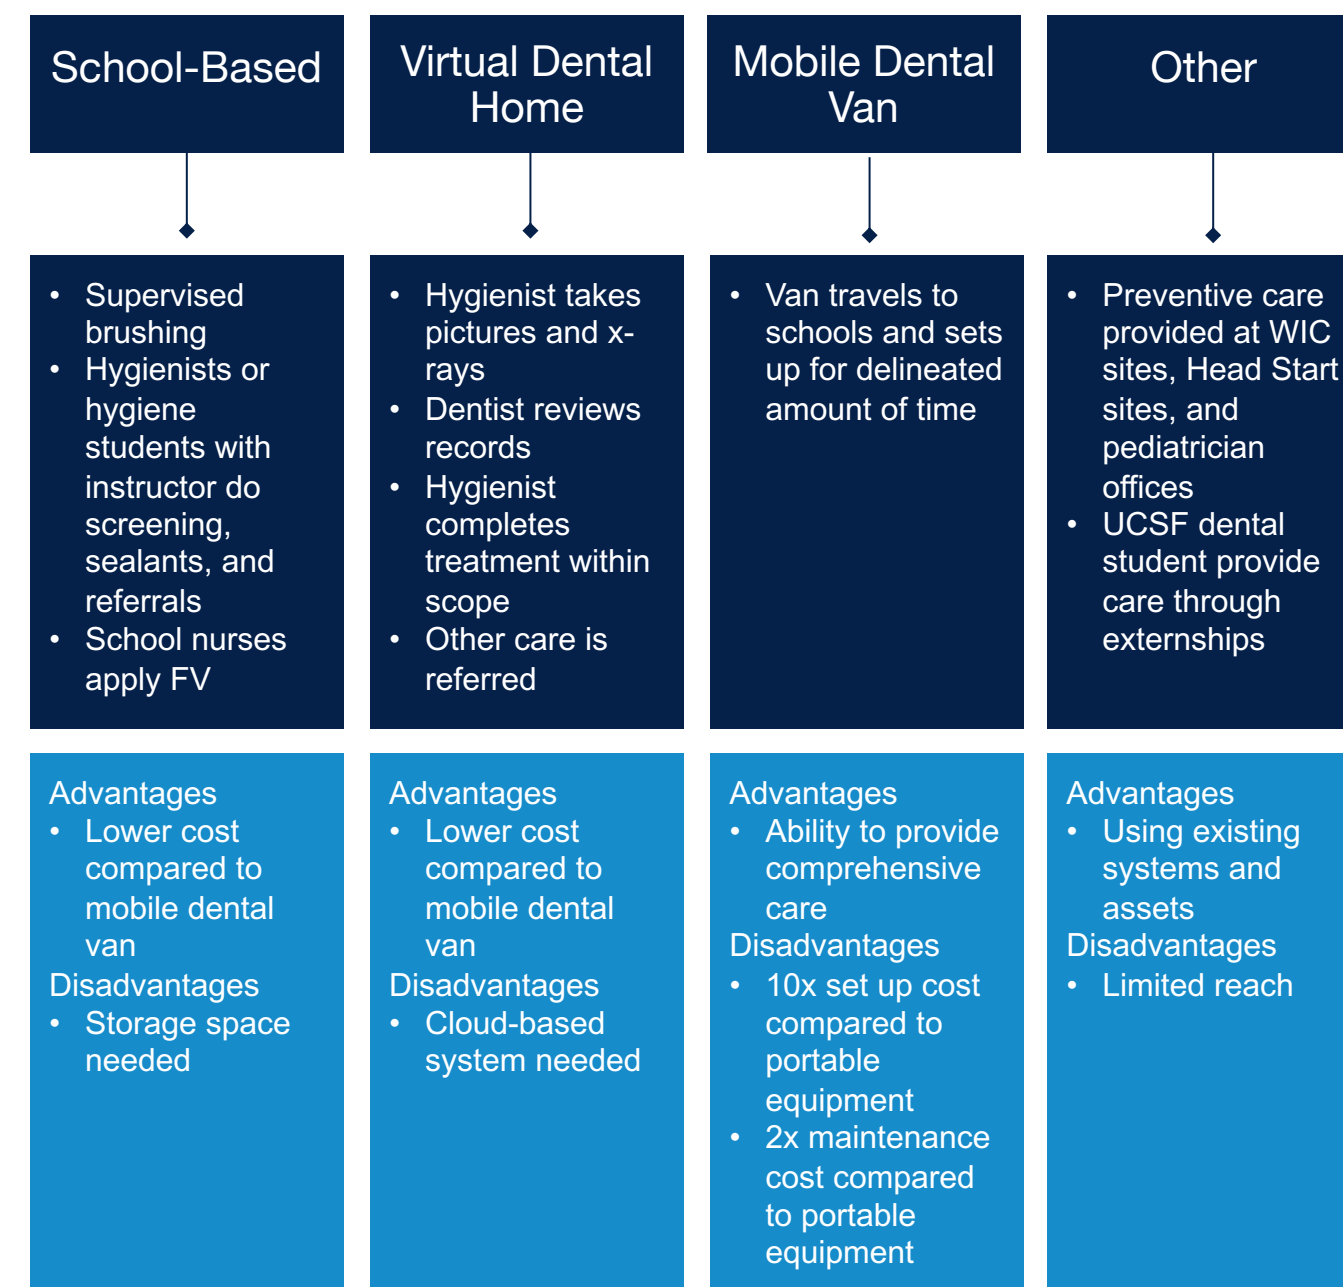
School-Based

- Supervised brushing
- Hygienists or hygiene students with instructor do screening, sealants, and referrals
- School nurses apply FV

Advantages
- Lower cost compared to mobile dental van

Disadvantages
- Storage space needed

Virtual Dental Home

- Hygienist takes pictures and x-rays
- Dentist reviews records
- Hygienist completes treatment within scope
- Other care is referred

Advantages
- Lower cost compared to mobile dental van

Disadvantages
- Cloud-based system needed

Mobile Dental Van

- Van travels to schools and sets up for delineated amount of time

Advantages
- Ability to provide comprehensive care

Disadvantages
- 10x set up cost compared to portable equipment
- 2x maintenance cost compared to portable equipment

Other

- Preventive care provided at WIC sites, Head Start sites, and pediatrician offices
- UCSF dental student provide care through externships

Advantages
- Using existing systems and assets

Disadvantages
- Limited reach